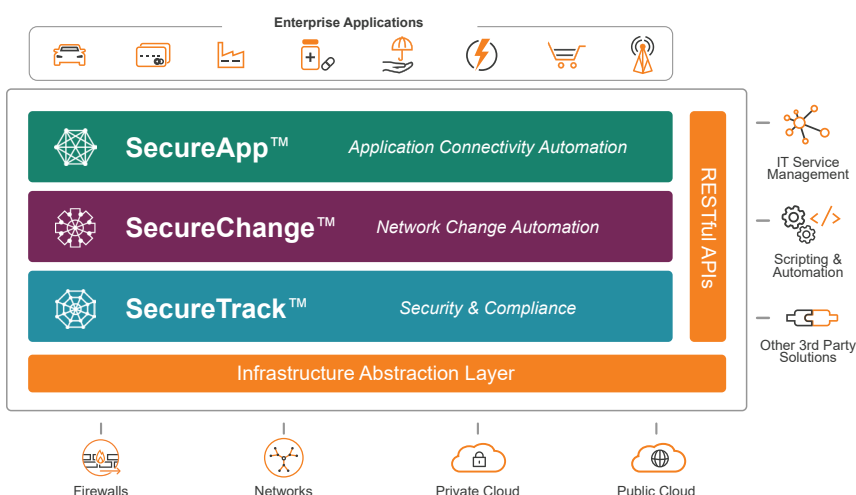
Enterprise Applications

SecureApp™ Application Connectivity Automation

SecureChange™ Network Change Automation

SecureTrack™ Security & Compliance

RESTful APIs

Infrastructure Abstraction Layer

IT Service Management

Scripting & Automation

Other 3rd Party Solutions

Firewalls

Networks

Private Cloud

Public Cloud